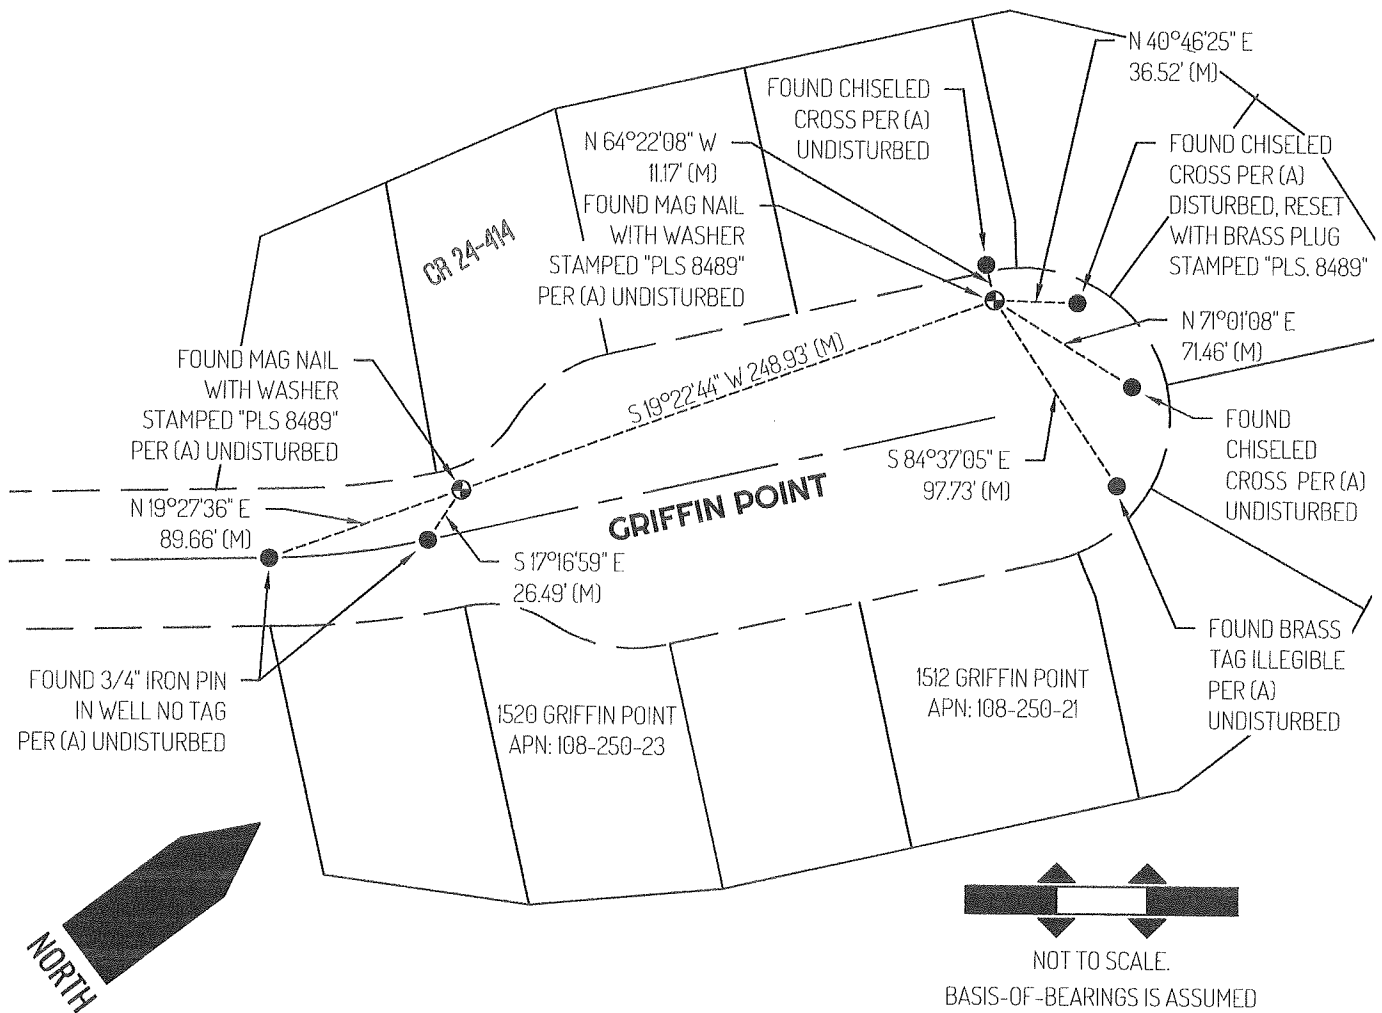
N 40°46'25" E
36.52' (M)

FOUND CHISELED CROSS PER (A) UNDISTURBED

N 64°22'08" W
11.17' (M)

FOUND MAG NAIL WITH WASHER STAMPED "PLS 8489" PER (A) UNDISTURBED

FOUND CHISELED CROSS PER (A) DISTURBED, RESET WITH BRASS PLUG STAMPED "PLS. 8489"

CR 24-414

N 71°01'08" E
71.46' (M)

FOUND MAG NAIL WITH WASHER STAMPED "PLS 8489" PER (A) UNDISTURBED

S 19°22'44" W 248.93' (M)

FOUND CHISELED CROSS PER (A) UNDISTURBED

S 84°37'05" E
97.73' (M)

GRIFFIN POINT

N 19°27'36" E
89.66' (M)

S 17°16'59" E
26.49' (M)

FOUND BRASS TAG ILLEGIBLE PER (A) UNDISTURBED

FOUND 3/4" IRON PIN IN WELL NO TAG PER (A) UNDISTURBED

1520 GRIFFIN POINT
APN: 108-250-23

1512 GRIFFIN POINT
APN: 108-250-21

NORTH

NOT TO SCALE.
BASIS-OF-BEARINGS IS ASSUMED